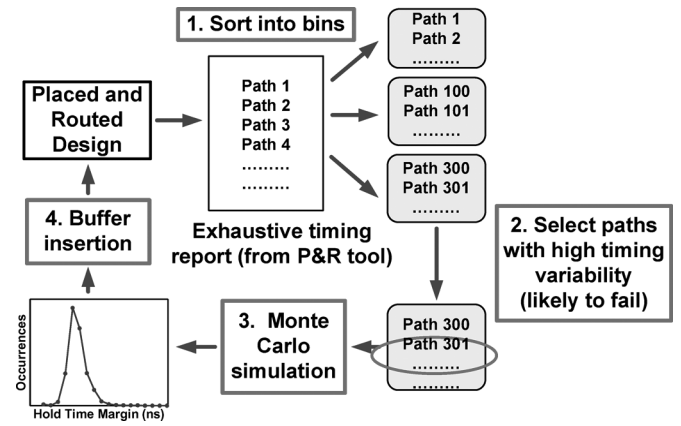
1. Sort into bins

Placed and Routed Design

Path 1
Path 2
Path 3
Path 4
.........
.........

Exhaustive timing report (from P&R tool)

Path 1
Path 2
.........

Path 100
Path 101
.........

Path 300
Path 301
.........

2. Select paths with high timing variability (likely to fail)

4. Buffer insertion

3. Monte Carlo simulation

Path 300
Path 301
.........
.........

Occurrences

Hold Time Margin (ns)